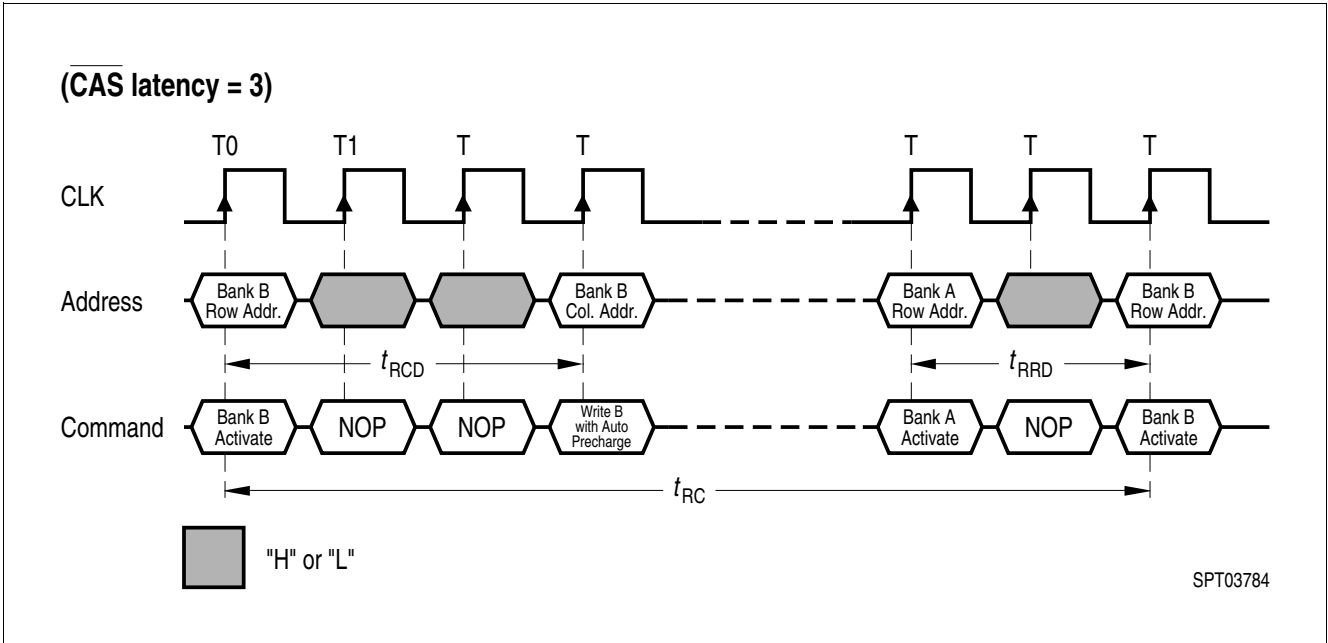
($\overline{CAS}$ latency = 3)

T0 T1 T T T T T

CLK

Address

Bank B Row Addr.

Bank B Col. Addr.

Bank A Row Addr.

Bank B Row Addr.

$t_{RCD}$

$t_{RRD}$

Command

Bank B Activate

NOP

NOP

Write B with Auto Precharge

Bank A Activate

NOP

Bank B Activate

$t_{RC}$

"H" or "L"

SPT03784